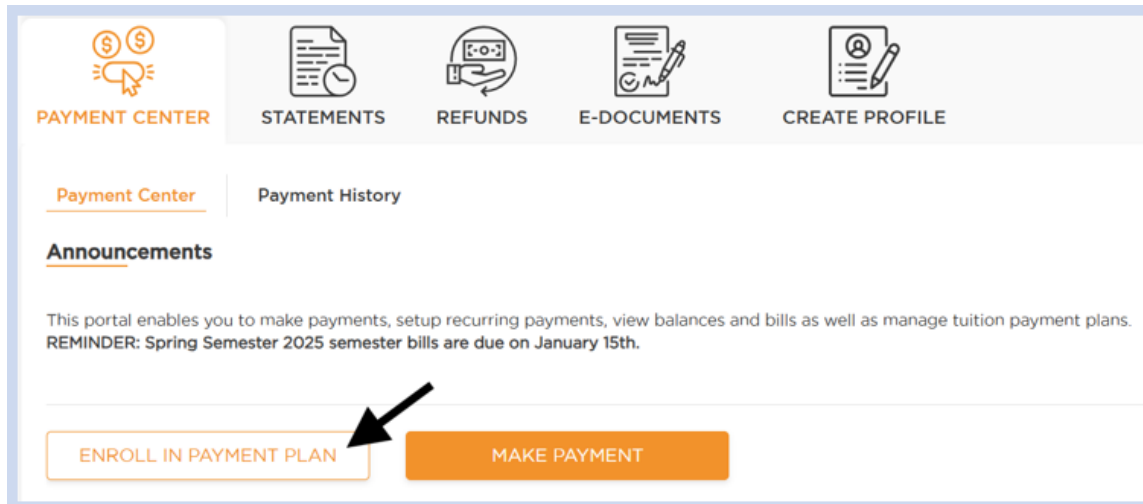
PAYMENT CENTER
STATEMENTS
REFUNDS
E-DOCUMENTS
CREATE PROFILE

Payment Center
Payment History

Announcements

This portal enables you to make payments, setup recurring payments, view balances and bills as well as manage tuition payment plans.
REMINDER: Spring Semester 2025 semester bills are due on January 15th.

ENROLL IN PAYMENT PLAN
MAKE PAYMENT